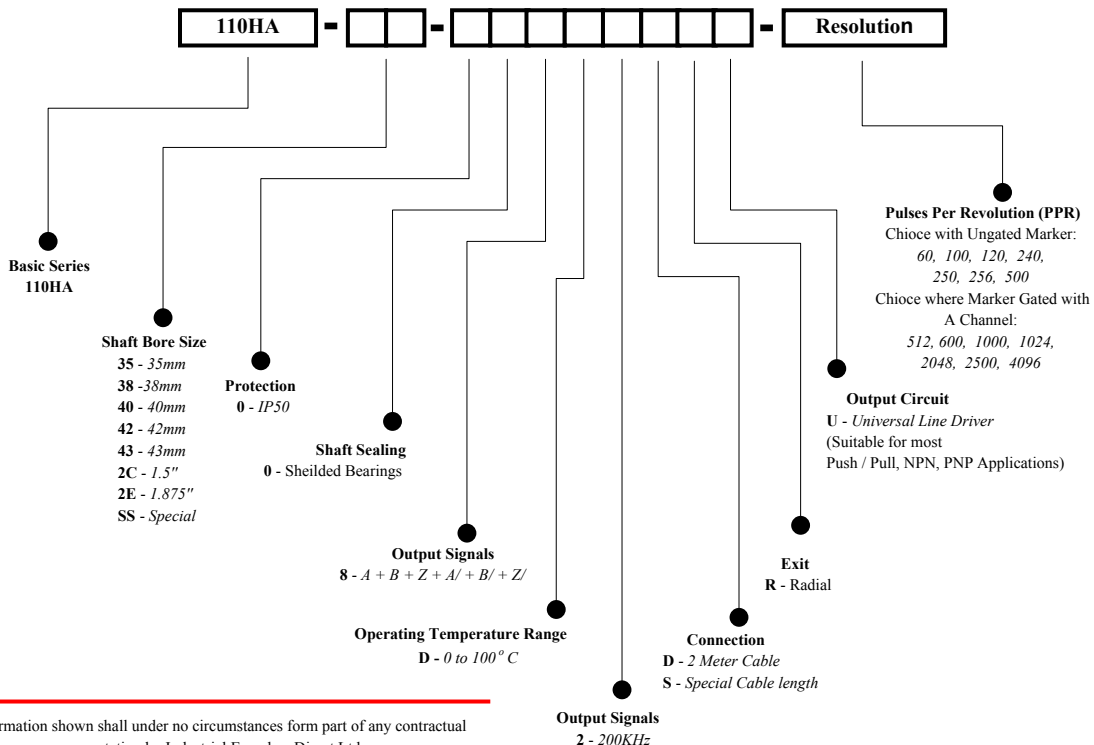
110HA - - - Resolution

Basic Series
110HA

Shaft Bore Size
35 - 35mm
38 -38mm
40 - 40mm
42 - 42mm
43 - 43mm
2C - 1.5"
2E - 1.875"
SS - Special

Protection
0 - IP50

Shaft Sealing
0 - Sheilded Bearings

Output Signals
8 - A + B + Z + A/ + B/ + Z/

Operating Temperature Range
D - $0$ to $100^o$ C

Output Signals
2 - 200KHz

Connection
D - 2 Meter Cable
S - Special Cable length

Exit
R - Radial

Output Circuit
U - Universal Line Driver
(Suitable for most Push / Pull, NPN, PNP Applications)

Pulses Per Revolution (PPR)
Chioce with Ungated Marker:
60, 100, 120, 240, 250, 256, 500
Chioce where Marker Gated with A Channel:
512, 600, 1000, 1024, 2048, 2500, 4096

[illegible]rmation shown shall under no circumstances form part of any contractual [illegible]